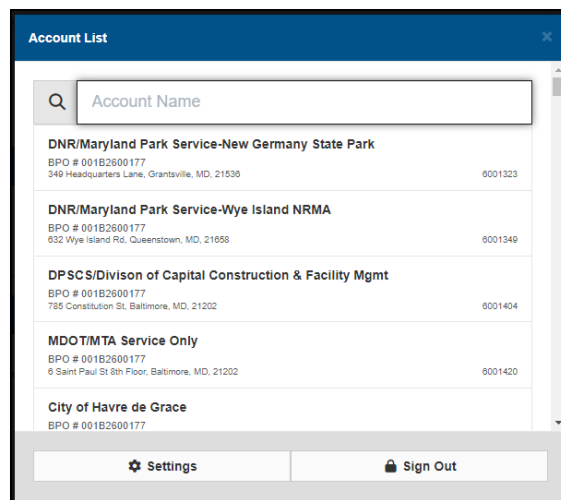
Account List

×

Account Name

DNR/Maryland Park Service-New Germany State Park
BPO # 001B2600177
349 Headquarters Lane, Grantsville, MD, 21536
6001323

DNR/Maryland Park Service-Wye Island NRMA
BPO # 001B2600177
632 Wye Island Rd, Queenstown, MD, 21658
6001349

DPSCS/Divison of Capital Construction & Facility Mgmt
BPO # 001B2600177
785 Constitution St, Baltimore, MD, 21202
6001404

MDOT/MTA Service Only
BPO # 001B2600177
6 Saint Paul St 8th Floor, Baltimore, MD, 21202
6001420

City of Havre de Grace
BPO # 001B2600177

Settings

Sign Out